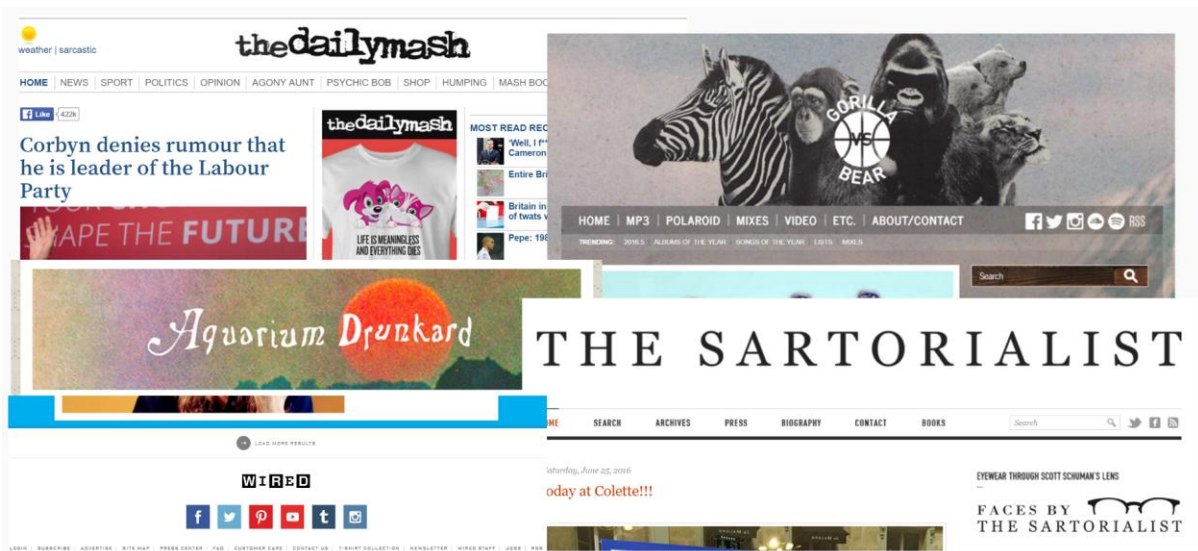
weather | sarcastic

thedailymash

HOME | NEWS | SPORT | POLITICS | OPINION | AGONY AUNT | PSYCHIC BOB | SHOP | HUMPING | MASH BOO

Like 422k

Corbyn denies rumour that he is leader of the Labour Party

APE THE FUTURE

thedailymash

LIFE IS MEANINGLESS AND EVERYTHING DIES

MOST READ REC

'Well, I f** Cameron

Entire Bri

Britain in of twats w

Pepe: 198

GORILLA VS BEAR

HOME | MP3 | POLAROID | MIXES | VIDEO | ETC. | ABOUT/CONTACT

RSS

TRENDING: 2016.5 ALBUMS OF THE YEAR SONGS OF THE YEAR LISTS MIXES

Search

Aquarium Drunkard

THE SARTORIALIST

ME SEARCH ARCHIVES PRESS BIOGRAPHY CONTACT BOOKS

Search

Saturday, June 25, 2016

oday at Colette!!!

EYEWEAR THROUGH SCOTT SCHUMAN'S LENS

FACES BY THE SARTORIALIST

LOAD MORE RESULTS

WIRED

LOGIN | SUBSCRIBE | ADVERTISE | SITE MAP | PRESS CENTER | FAQ | CUSTOMER CARE | CONTACT US | T-SHIRT COLLECTION | NEWSLETTER | WIRED STAFF | JOBS | RSS